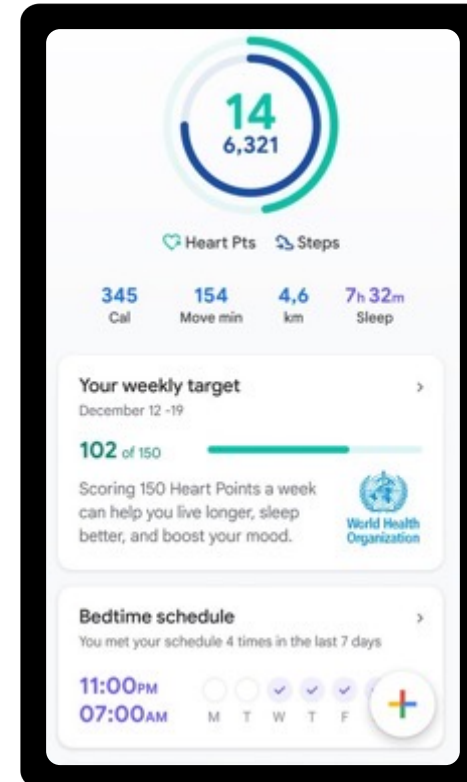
14
6,321

Heart Pts Steps

345 Cal
154 Move min
4,6 km
7h 32m Sleep

Your weekly target >
December 12 -19

102 of 150

Scoring 150 Heart Points a week can help you live longer, sleep better, and boost your mood.

World Health Organization

Bedtime schedule >
You met your schedule 4 times in the last 7 days

11:00PM
07:00AM

M T W T F

+